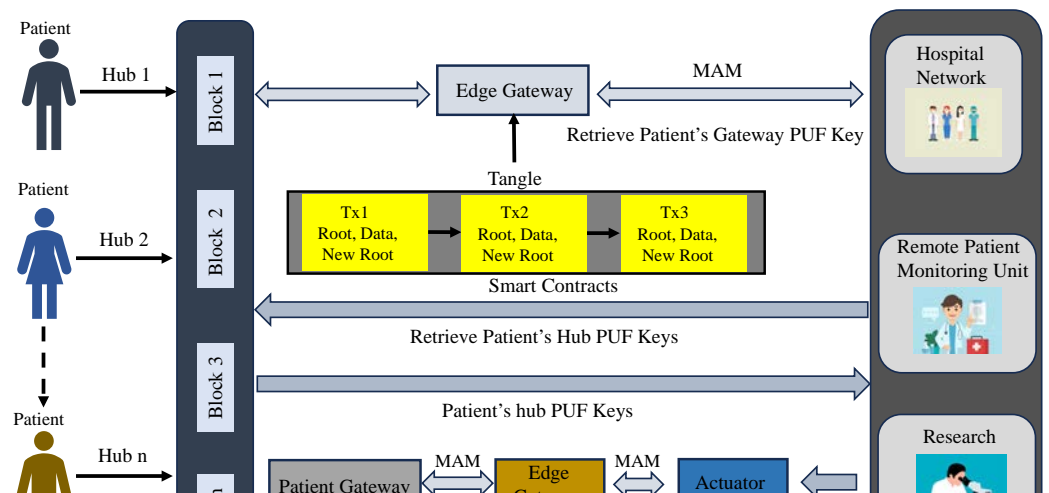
Patient

Hub 1

Patient

Hub 2

Patient

Hub n

Block 1

Block 2

Block 3

Edge Gateway

MAM

Hospital Network

Retrieve Patient's Gateway PUF Key

Tangle

Tx1
Root, Data, New Root

Tx2
Root, Data, New Root

Tx3
Root, Data, New Root

Remote Patient Monitoring Unit

Smart Contracts

Retrieve Patient's Hub PUF Keys

Patient's hub PUF Keys

Research

Patient Gateway

MAM

Edge

MAM

Actuator